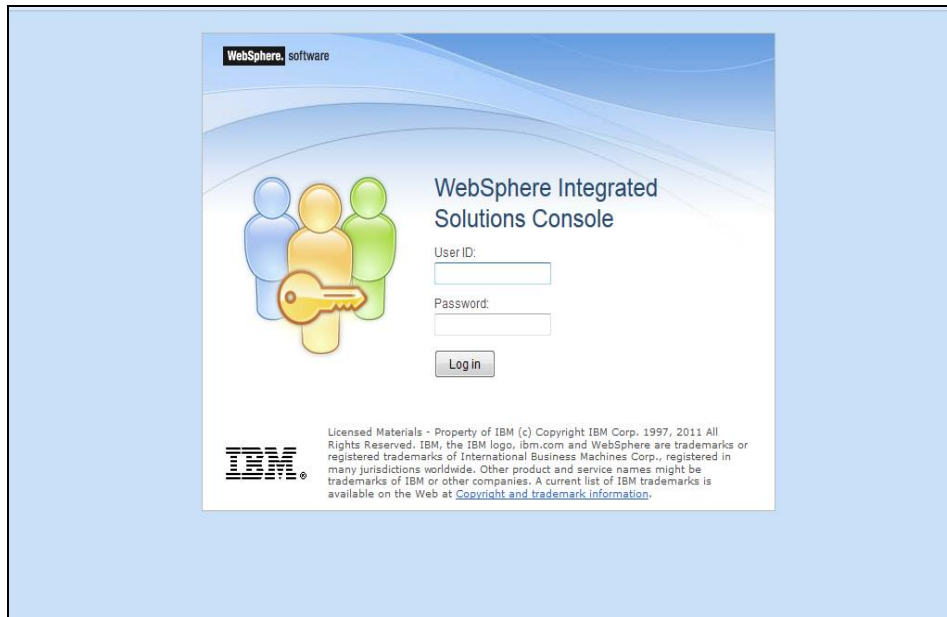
WebSphere. software

WebSphere Integrated Solutions Console

User ID:

Password:

Log in

IBM.

Licensed Materials - Property of IBM (c) Copyright IBM Corp. 1997, 2011 All Rights Reserved. IBM, the IBM logo, ibm.com and WebSphere are trademarks or registered trademarks of International Business Machines Corp., registered in many jurisdictions worldwide. Other product and service names might be trademarks of IBM or other companies. A current list of IBM trademarks is available on the Web at Copyright and trademark information.